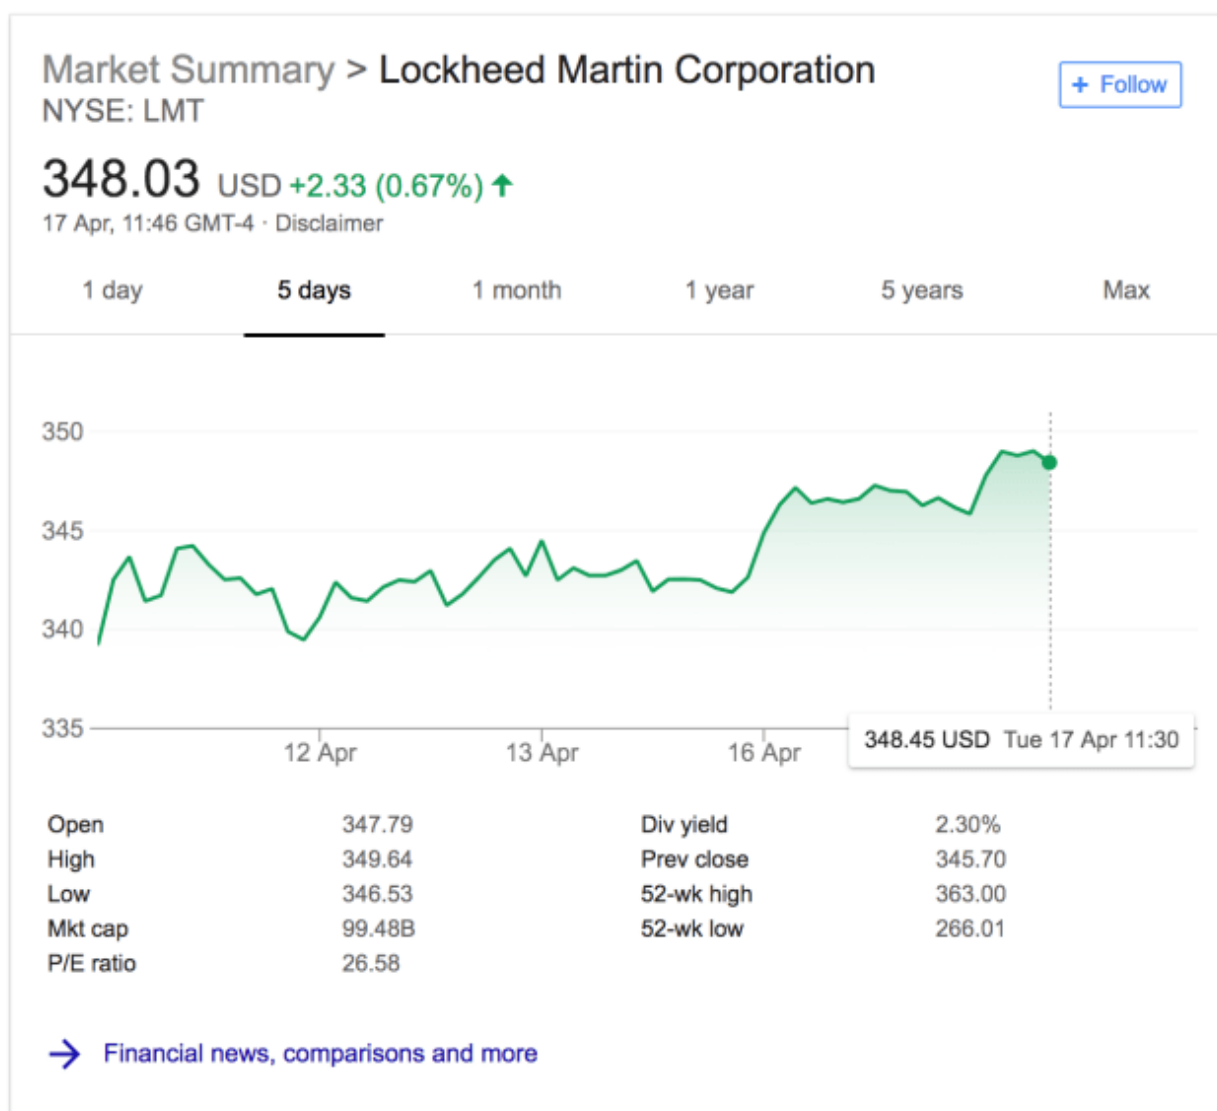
Market Summary > Lockheed Martin Corporation
NYSE: LMT

+ Follow

348.03 USD +2.33 (0.67%) ↑
17 Apr, 11:46 GMT-4 · Disclaimer

1 day
5 days
1 month
1 year
5 years
Max

350
345
340
335

12 Apr
13 Apr
16 Apr

348.45 USD Tue 17 Apr 11:30

| | | | |
|---|---|---|---|
| Open | 347.79 | Div yield | 2.30% |
| High | 349.64 | Prev close | 345.70 |
| Low | 346.53 | 52-wk high | 363.00 |
| Mkt cap | 99.48B | 52-wk low | 266.01 |
| P/E ratio | 26.58 | | |

→ Financial news, comparisons and more